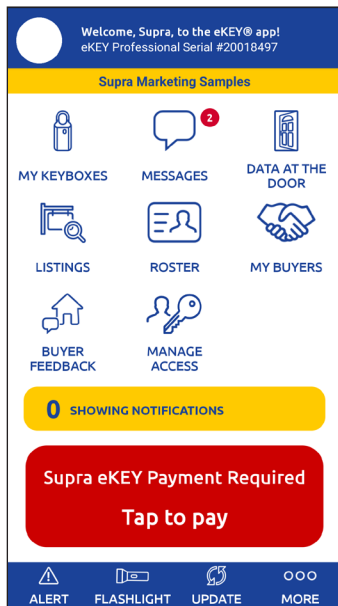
Welcome, Supra, to the eKEY® app!
eKEY Professional Serial #20018497

Supra Marketing Samples

MY KEYBOXES

2

MESSAGES

DATA AT THE DOOR

LISTINGS

ROSTER

MY BUYERS

BUYER FEEDBACK

MANAGE ACCESS

0 SHOWING NOTIFICATIONS

Supra eKEY Payment Required

Tap to pay

ALERT

FLASHLIGHT

UPDATE

MORE